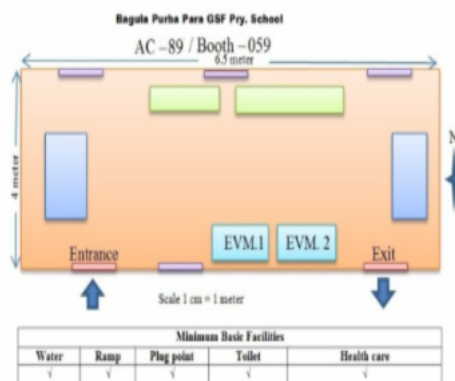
Bagula Purba Para GSF Pry. School

AC –89 / Booth –059

6.5 meter

4 meter

N

Entrance

EVM.1

EVM. 2

Exit

Scale 1 cm = 1 meter

| Minimum Basic Facilities | | | | |
|---|---|---|---|---|
| Water | Ramp | Plug point | Toilet | Health care |
| √ | √ | √ | √ | √ |